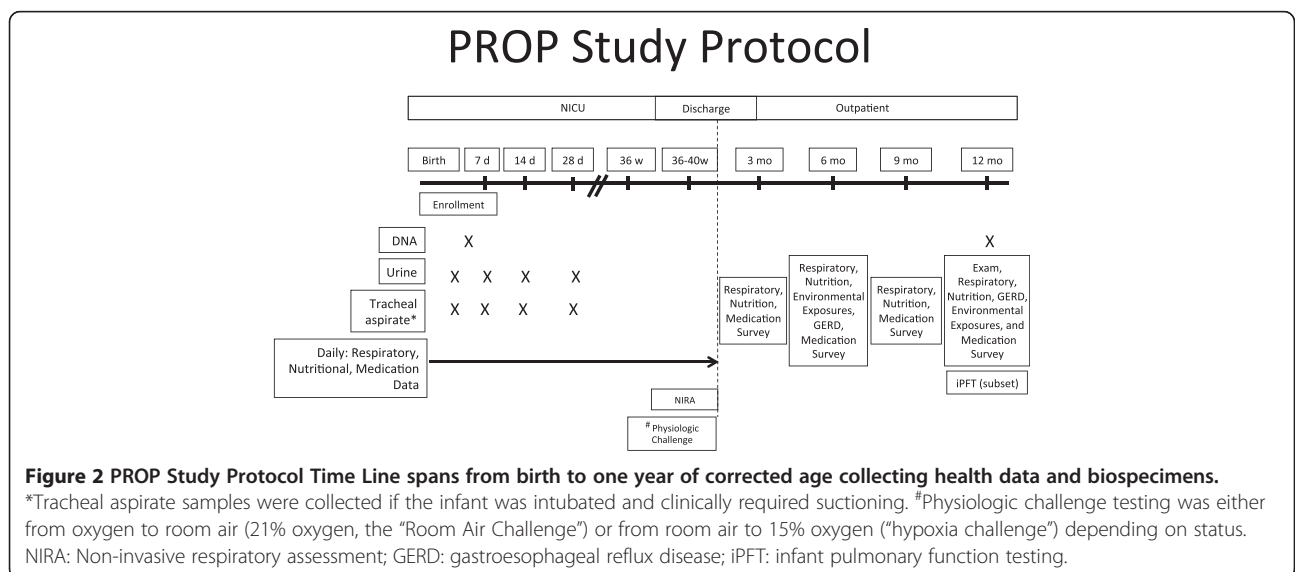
PROP Study Protocol

NICU

Discharge

Outpatient

Birth

7 d

14 d

28 d

36 w

36-40w

3 mo

6 mo

9 mo

12 mo

Enrollment

DNA X X

Urine X X X X

Tracheal aspirate* X X X X

Daily: Respiratory, Nutritional, Medication Data

Respiratory, Nutrition, Medication Survey

Respiratory, Nutrition, Environmental Exposures, GERD, Medication Survey

Respiratory, Nutrition, Medication Survey

Exam, Respiratory, Nutrition, GERD, Environmental Exposures, and Medication Survey

iPFT (subset)

NIRA

# Physiologic Challenge

**Figure 2 PROP Study Protocol Time Line spans from birth to one year of corrected age collecting health data and biospecimens.** *Tracheal aspirate samples were collected if the infant was intubated and clinically required suctioning. #Physiologic challenge testing was either from oxygen to room air (21% oxygen, the "Room Air Challenge") or from room air to 15% oxygen ("hypoxia challenge") depending on status. NIRA: Non-invasive respiratory assessment; GERD: gastroesophageal reflux disease; iPFT: infant pulmonary function testing.